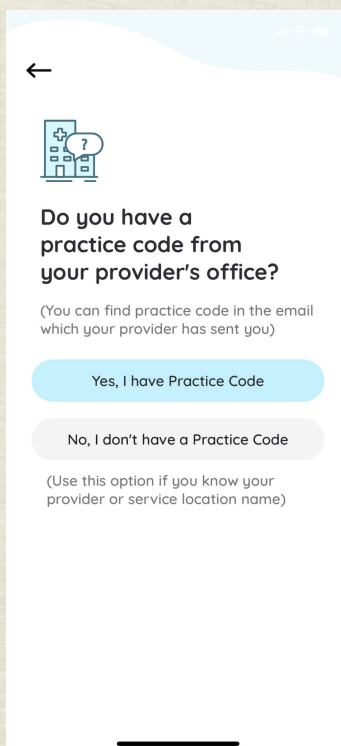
←

?

Do you have a practice code from your provider's office?

(You can find practice code in the email which your provider has sent you)

Yes, I have Practice Code

No, I don't have a Practice Code

(Use this option if you know your provider or service location name)